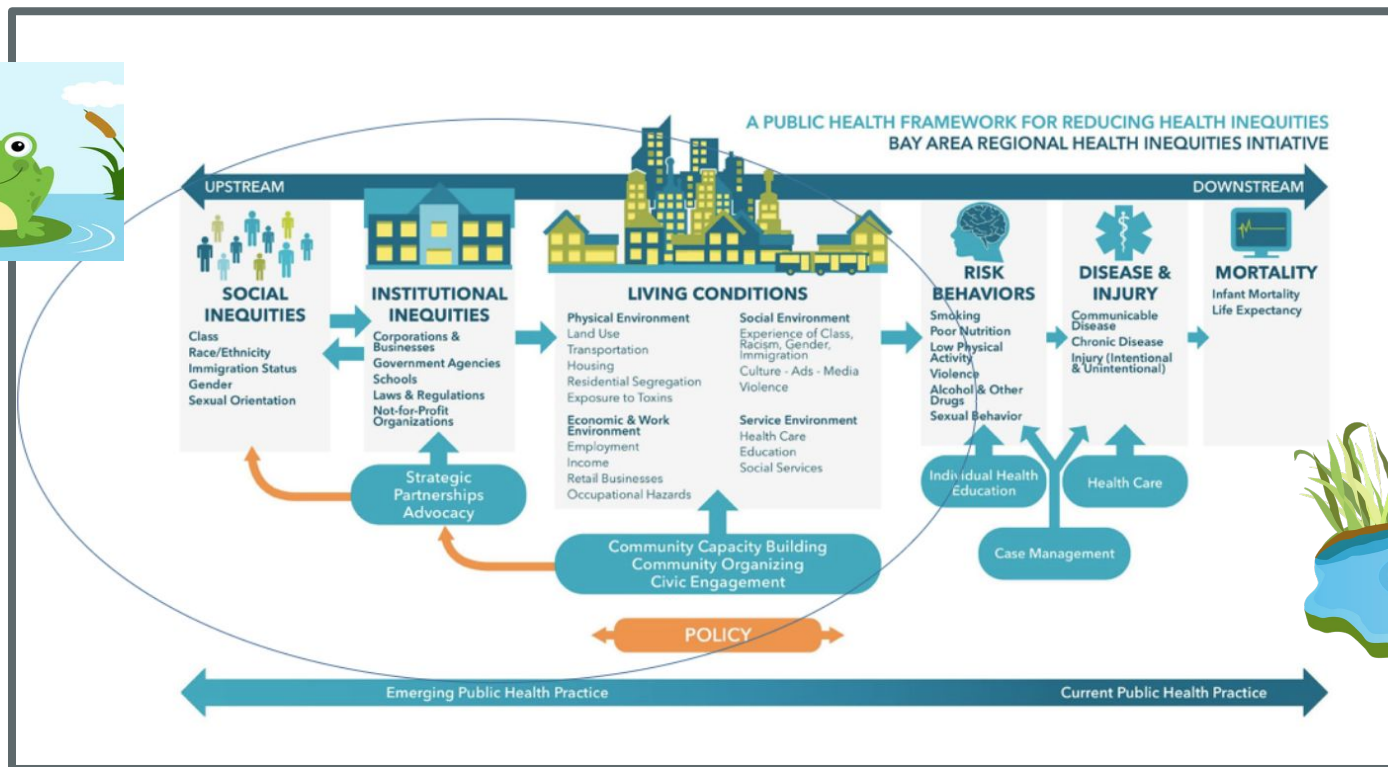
A PUBLIC HEALTH FRAMEWORK FOR REDUCING HEALTH INEQUITIES
BAY AREA REGIONAL HEALTH INEQUITIES INTIATIVE

UPSTREAM

DOWNSTREAM

SOCIAL INEQUITIES
Class
Race/Ethnicity
Immigration Status
Gender
Sexual Orientation

INSTITUTIONAL INEQUITIES
Corporations & Businesses
Government Agencies
Schools
Laws & Regulations
Not-for-Profit Organizations

LIVING CONDITIONS
Physical Environment
Land Use
Transportation
Housing
Residential Segregation
Exposure to Toxins

Economic & Work Environment
Employment
Income
Retail Businesses
Occupational Hazards

Social Environment
Experience of Class, Racism, Gender, Immigration
Culture - Ads - Media
Violence

Service Environment
Health Care
Education
Social Services

RISK BEHAVIORS
Smoking
Poor Nutrition
Low Physical Activity
Violence
Alcohol & Other Drugs
Sexual Behavior

DISEASE & INJURY
Communicable Disease
Chronic Disease
Injury (Intentional & Unintentional)

MORTALITY
Infant Mortality
Life Expectancy

Strategic Partnerships Advocacy

Community Capacity Building
Community Organizing
Civic Engagement

Individual Health Education

Health Care

Case Management

POLICY

Emerging Public Health Practice

Current Public Health Practice